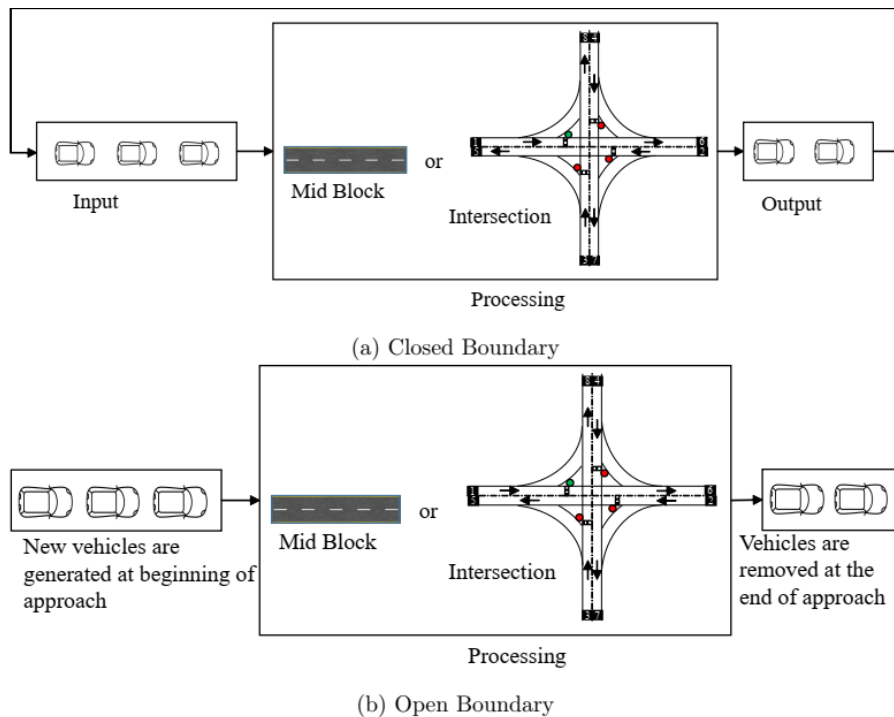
Input

Mid Block

or

Intersection

Output

Processing

(a) Closed Boundary

New vehicles are generated at beginning of approach

Mid Block

or

Intersection

Vehicles are removed at the end of approach

Processing

(b) Open Boundary